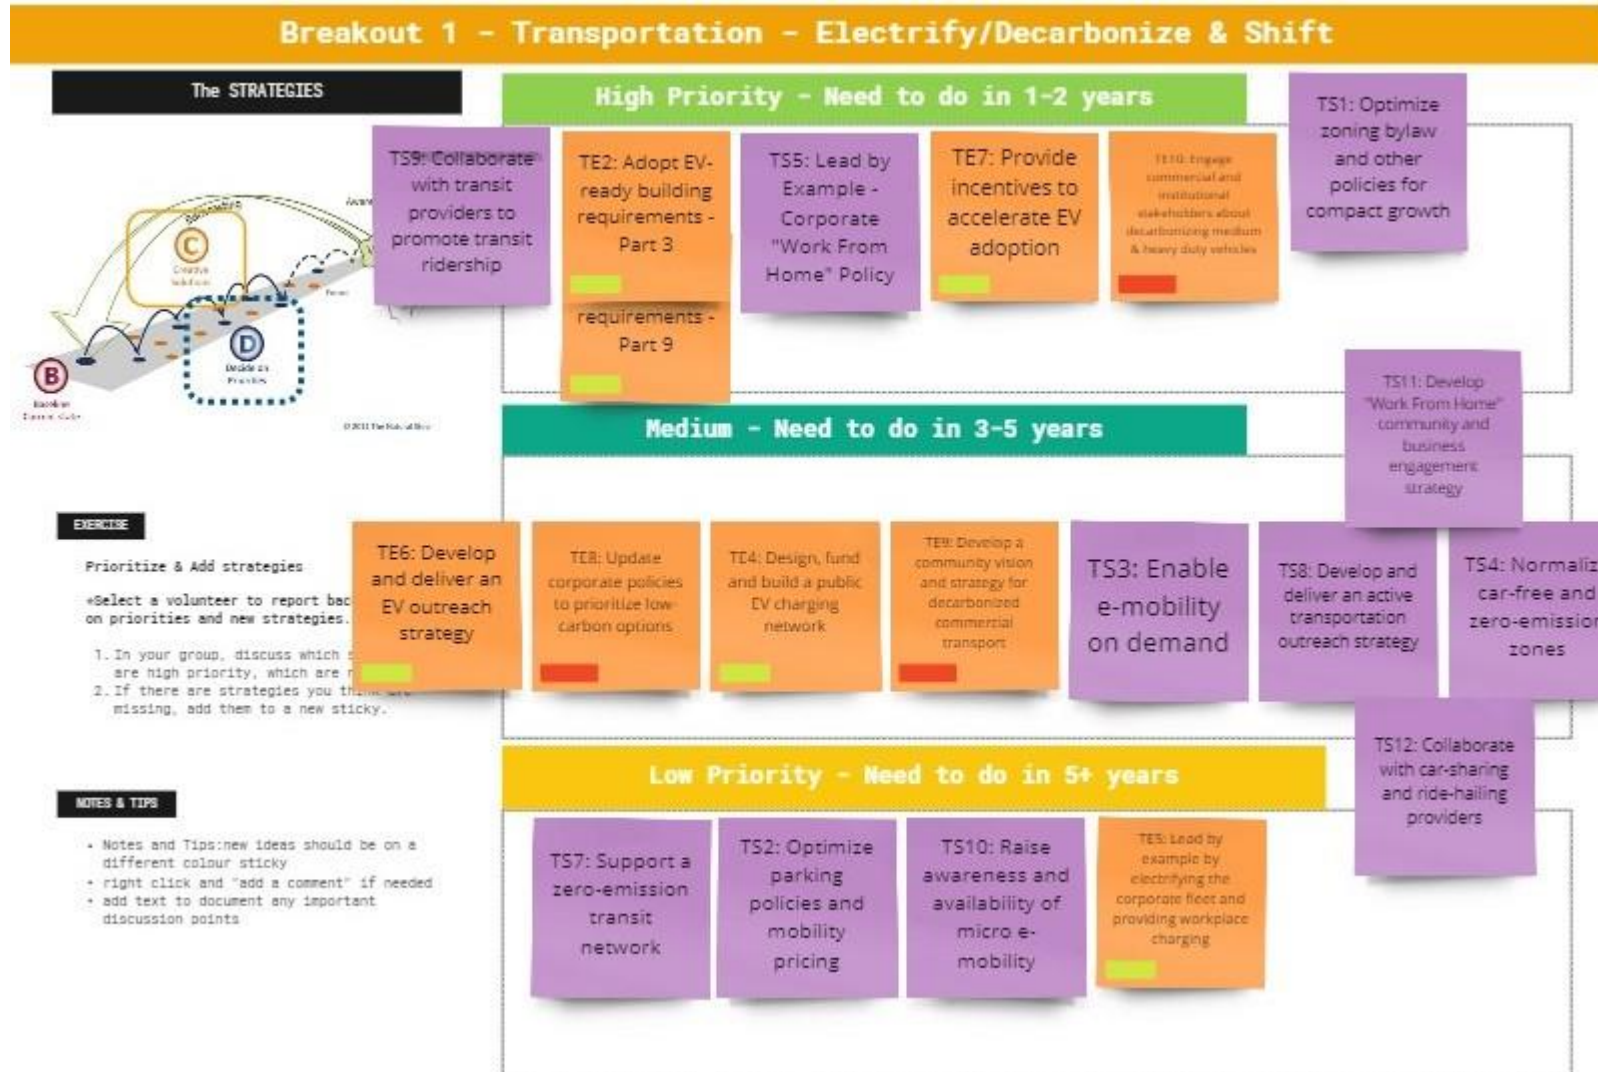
Breakout 1 - Transportation - Electrify/Decarbonize & Shift

The STRATEGIES

C
Creative Solutions

D
Decide on Priorities

B
Baseline

© 2013 The Natural Step

EXERCISE

Prioritize & Add strategies

•Select a volunteer to report bac on priorities and new strategies.

1. In your group, discuss which are high priority, which are r
2. If there are strategies you th missing, add them to a new sticky.

NOTES & TIPS

• Notes and Tips:new ideas should be on a different colour sticky
• right click and "add a comment" if needed
• add text to document any important discussion points

High Priority - Need to do in 1-2 years

TS9: Collaborate with transit providers to promote transit ridership

TE2: Adopt EV-ready building requirements - Part 3

requirements - Part 9

TS5: Lead by Example - Corporate "Work From Home" Policy

TE7: Provide incentives to accelerate EV adoption

TE10: Engage commercial and institutional stakeholders about decarbonizing medium & heavy duty vehicles

TS1: Optimize zoning bylaw and other policies for compact growth

TS11: Develop "Work From Home" community and business engagement strategy

Medium - Need to do in 3-5 years

TE6: Develop and deliver an EV outreach strategy

TE8: Update corporate policies to prioritize low carbon options

TE4: Design, fund and build a public EV charging network

TE9: Develop a community vision and strategy for decarbonized commercial transport

TS3: Enable e-mobility on demand

TS8: Develop and deliver an active transportation outreach strategy

TS4: Normaliz car-free and zero-emission zones

TS12: Collaborate with car-sharing and ride-hailing providers

Low Priority - Need to do in 5+ years

TS7: Support a zero-emission transit network

TS2: Optimize parking policies and mobility pricing

TS10: Raise awareness and availability of micro e-mobility

TE5: Lead by example by electrifying the corporate fleet and providing workplace charging